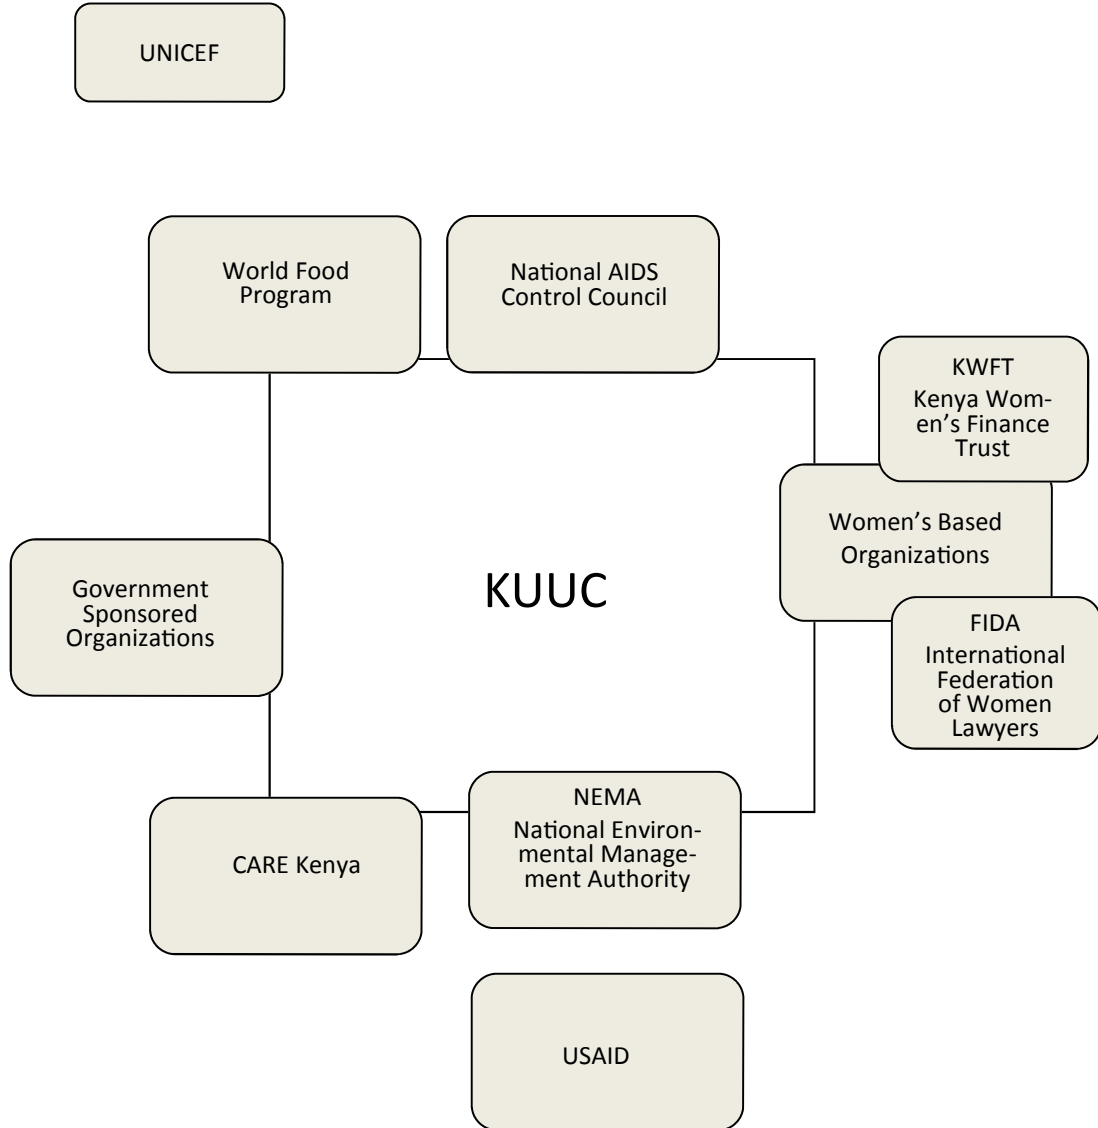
UNICEF

World Food Program

National AIDS Control Council

KWFT
Kenya Women's Finance Trust

Women's Based Organizations

Government Sponsored Organizations

KUUC

FIDA
International Federation of Women Lawyers

NEMA
National Environmental Management Authority

CARE Kenya

USAID